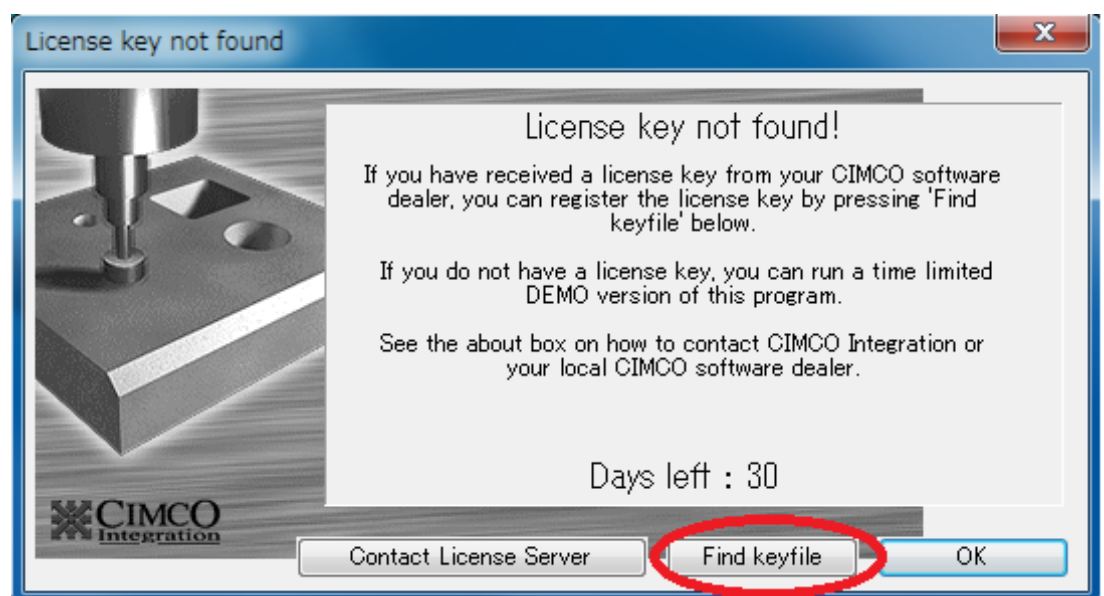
License key not found

License key not found!

If you have received a license key from your CIMCO software dealer, you can register the license key by pressing 'Find keyfile' below.

If you do not have a license key, you can run a time limited DEMO version of this program.

See the about box on how to contact CIMCO Integration or your local CIMCO software dealer.

Days left : 30

CIMCO Integration

Contact License Server

Find keyfile

OK